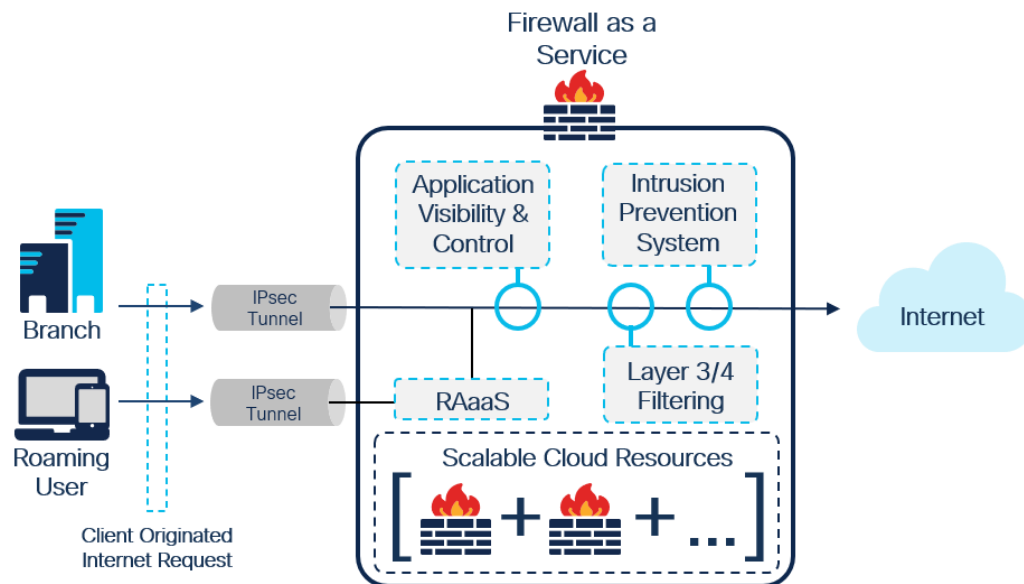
Firewall as a Service

Application Visibility & Control

Intrusion Prevention System

Branch

IPsec Tunnel

Internet

Roaming User

IPsec Tunnel

RAaaS

Layer 3/4 Filtering

Scalable Cloud Resources

[ + + ... ]

Client Originated Internet Request